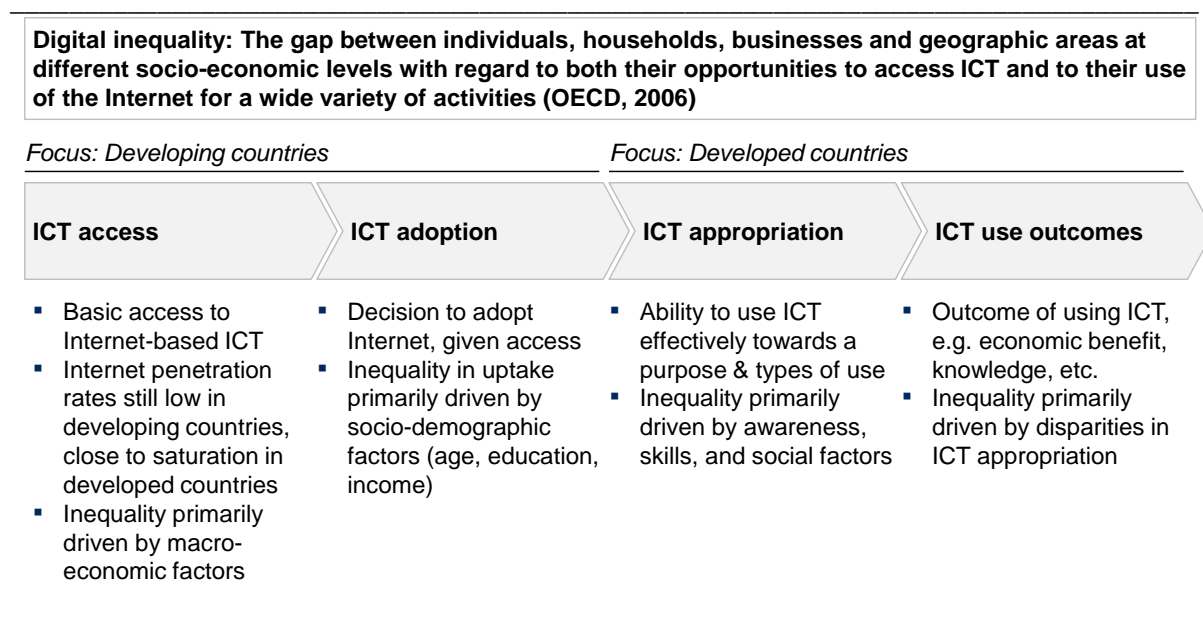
Digital inequality: The gap between individuals, households, businesses and geographic areas at different socio-economic levels with regard to both their opportunities to access ICT and to their use of the Internet for a wide variety of activities (OECD, 2006)

Focus: Developing countries

Focus: Developed countries

ICT access

ICT adoption

ICT appropriation

ICT use outcomes

- Basic access to Internet-based ICT
- Internet penetration rates still low in developing countries, close to saturation in developed countries
- Inequality primarily driven by macro-economic factors

- Decision to adopt Internet, given access
- Inequality in uptake primarily driven by socio-demographic factors (age, education, income)

- Ability to use ICT effectively towards a purpose & types of use
- Inequality primarily driven by awareness, skills, and social factors

- Outcome of using ICT, e.g. economic benefit, knowledge, etc.
- Inequality primarily driven by disparities in ICT appropriation